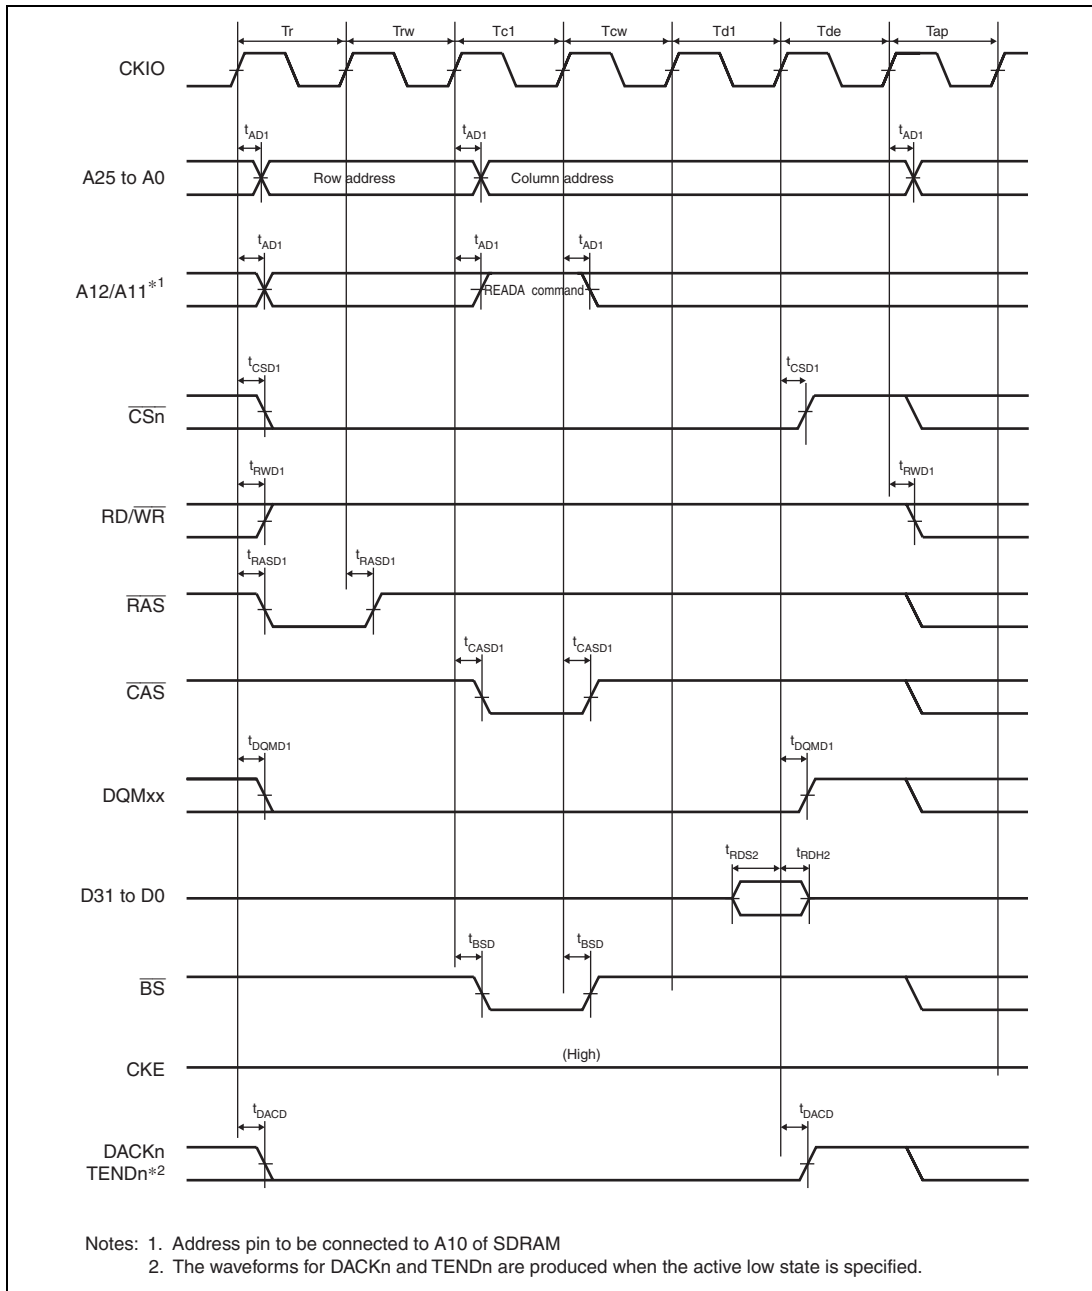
Tr Trw Tc1 Tcw Td1 Tde Tap

CKIO

$t_{AD1}$ $t_{AD1}$ $t_{AD1}$

A25 to A0

Row address

Column address

$t_{AD1}$ $t_{AD1}$ $t_{AD1}$

A12/A11$^{*1}$

READA command

$t_{CSD1}$ $t_{CSD1}$

$\overline{CSn}$

$t_{RWD1}$ $t_{RWD1}$

RD/$\overline{WR}$

$t_{RASD1}$ $t_{RASD1}$

$\overline{RAS}$

$t_{CASD1}$ $t_{CASD1}$

$\overline{CAS}$

$t_{DQMD1}$ $t_{DQMD1}$

DQMxx

$t_{RDS2}$ $t_{RDH2}$

D31 to D0

$t_{BSD}$ $t_{BSD}$

$\overline{BS}$

CKE

(High)

$t_{DACD}$ $t_{DACD}$

DACKn
TENDn$^{*2}$

Notes: 1. Address pin to be connected to A10 of SDRAM
2. The waveforms for DACKn and TENDn are produced when the active low state is specified.